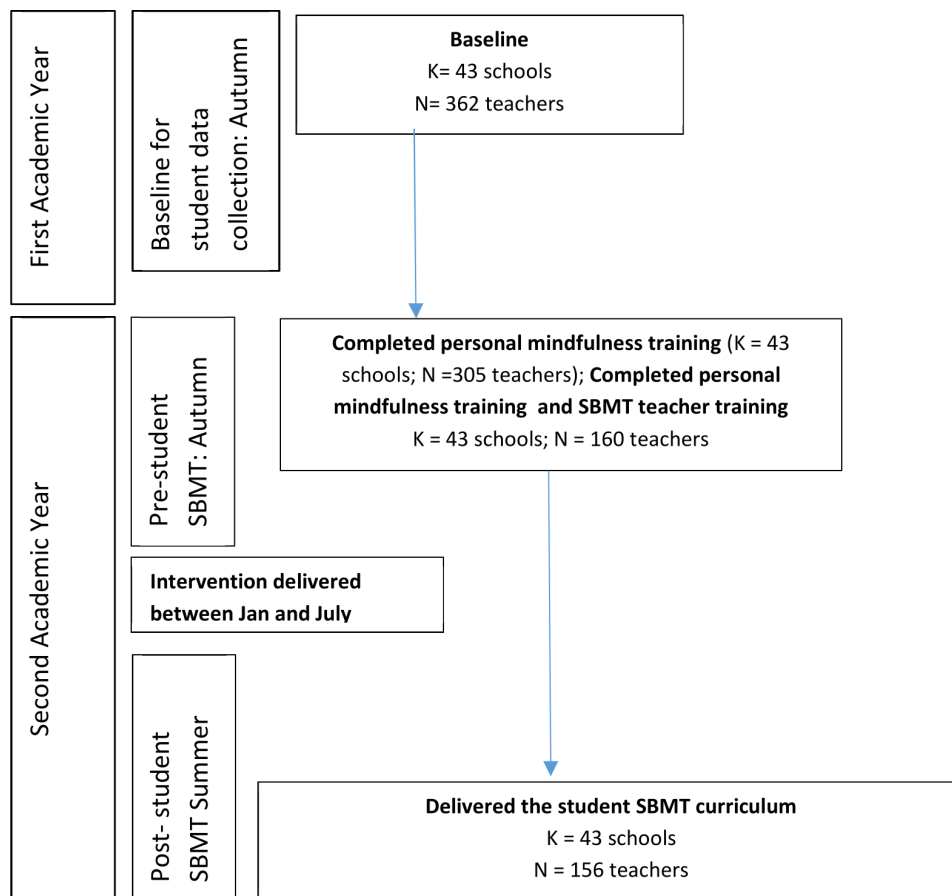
First Academic Year

Baseline for student data collection: Autumn

Baseline
K= 43 schools
N= 362 teachers

Second Academic Year

Pre-student SBMT: Autumn

Completed personal mindfulness training (K = 43 schools; N =305 teachers); Completed personal mindfulness training and SBMT teacher training
K = 43 schools; N = 160 teachers

Intervention delivered between Jan and July

Post- student SBMT Summer

Delivered the student SBMT curriculum
K = 43 schools
N = 156 teachers